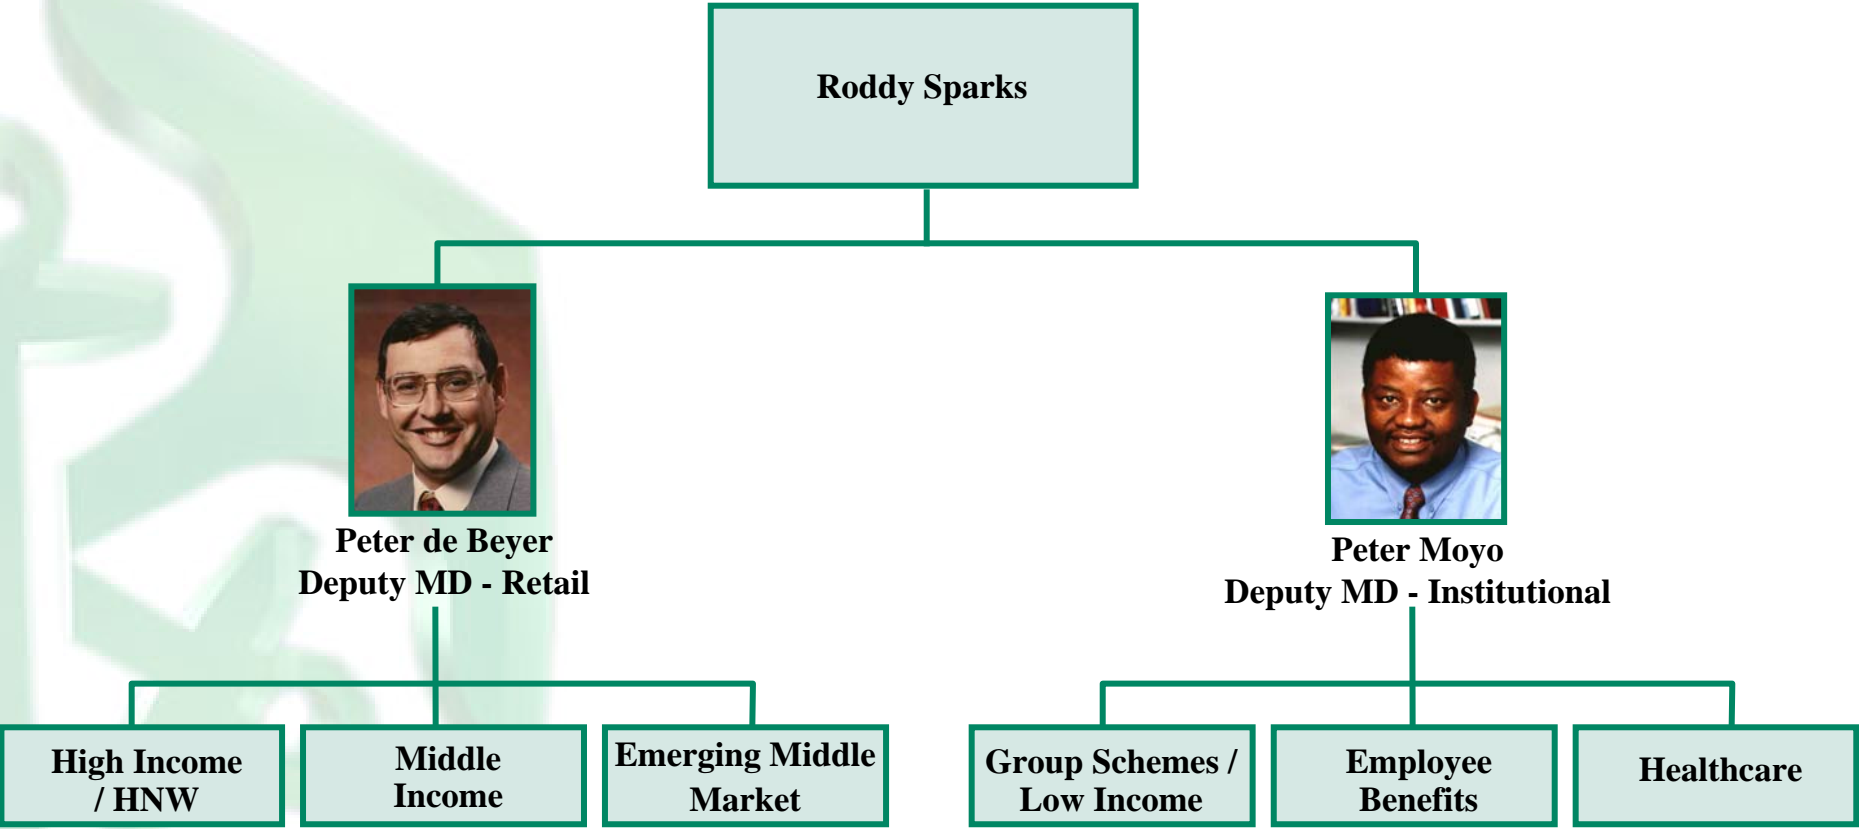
Roddy Sparks

Peter de Beyer
Deputy MD - Retail

Peter Moyo
Deputy MD - Institutional

High Income / HNW

Middle Income

Emerging Middle Market

Group Schemes / Low Income

Employee Benefits

Healthcare